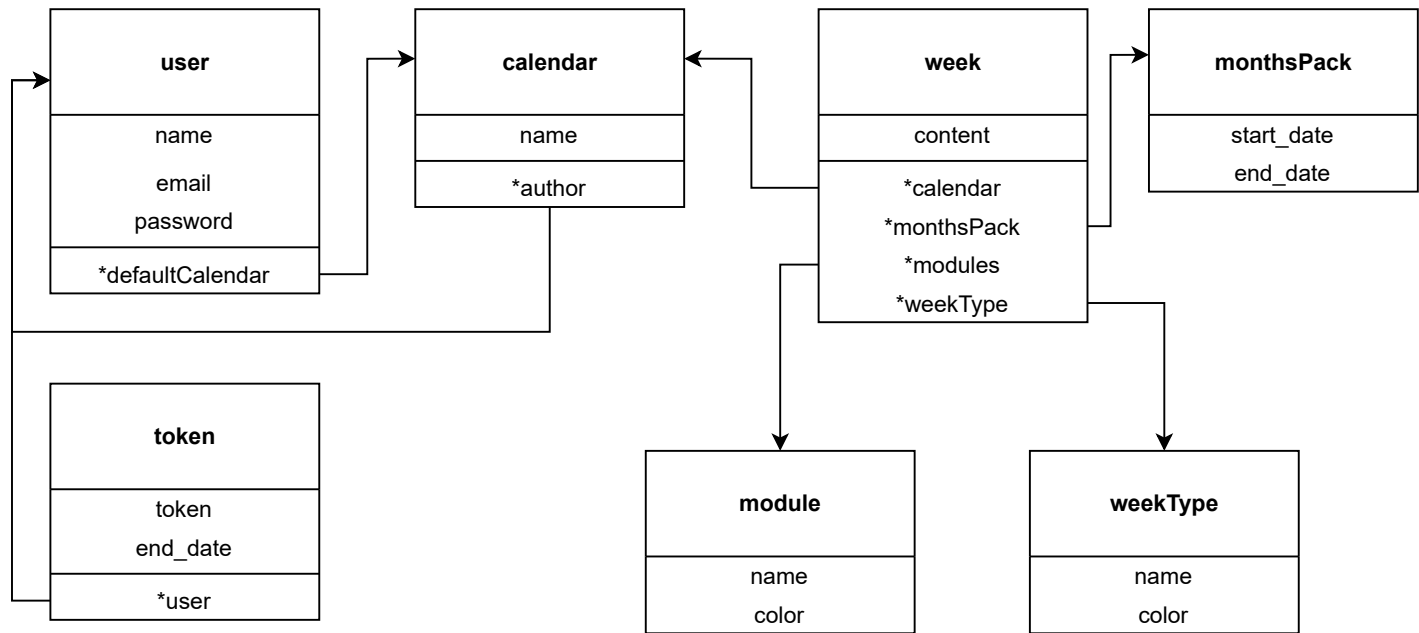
user

name

email

password

*defaultCalendar

calendar

name

*author

week

content

*calendar

*monthsPack

*modules

*weekType

monthsPack

start_date

end_date

token

token

end_date

*user

module

name

color

weekType

name

color